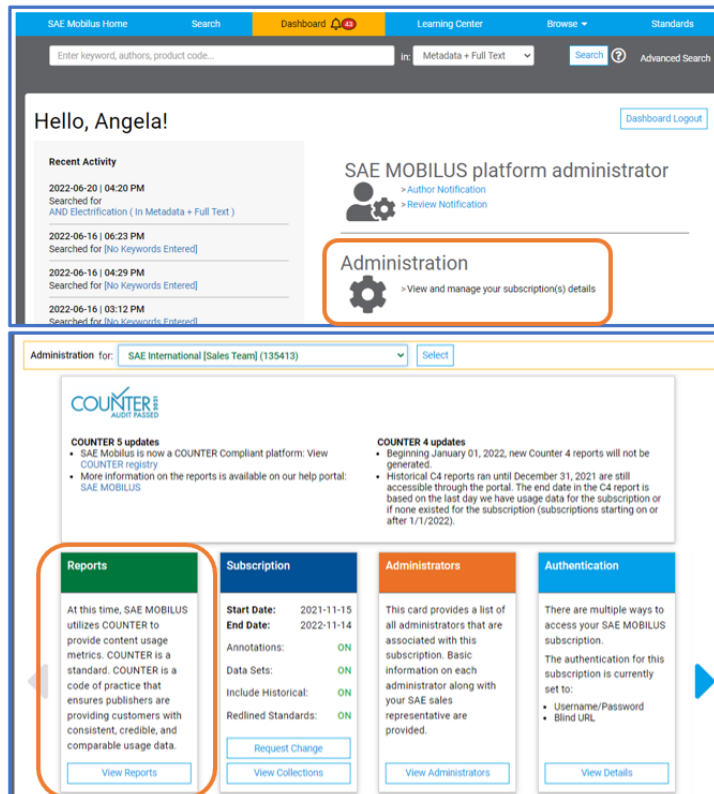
SAE Mobilus Home Search Dashboard 43 Learning Center Browse Standards

Enter keyword, authors, product code... in: Metadata + Full Text Search ? Advanced Search

Hello, Angela!

Dashboard Logout

Recent Activity

2022-06-20 | 04:20 PM
Searched for
AND Electrification ( In Metadata + Full Text )

2022-06-16 | 06:23 PM
Searched for [No Keywords Entered]

2022-06-16 | 04:29 PM
Searched for [No Keywords Entered]

2022-06-16 | 03:12 PM
Searched for [No Keywords Entered]

SAE MOBILUS platform administrator
> Author Notification
> Review Notification

Administration
> View and manage your subscription(s) details

Administration for: SAE International [Sales Team] (135413) Select

COUNTER AUDIT PASSED

COUNTER 5 updates
• SAE Mobilus is now a COUNTER Compliant platform: View COUNTER registry
• More information on the reports is available on our help portal: SAE MOBILUS

COUNTER 4 updates
• Beginning January 01, 2022, new Counter 4 reports will not be generated.
• Historical C4 reports ran until December 31, 2021 are still accessible through the portal. The end date in the C4 report is based on the last day we have usage data for the subscription or if none existed for the subscription (subscriptions starting on or after 1/1/2022).

Reports
At this time, SAE MOBILUS utilizes COUNTER to provide content usage metrics. COUNTER is a standard. COUNTER is a code of practice that ensures publishers are providing customers with consistent, credible, and comparable usage data.
View Reports

Subscription
Start Date: 2021-11-15
End Date: 2022-11-14
Annotations: ON
Data Sets: ON
Include Historical: ON
Redlined Standards: ON
Request Change
View Collections

Administrators
This card provides a list of all administrators that are associated with this subscription. Basic information on each administrator along with your SAE sales representative are provided.
View Administrators

Authentication
There are multiple ways to access your SAE MOBILUS subscription.
The authentication for this subscription is currently set to:
• Username/Password
• Blind URL
View Details